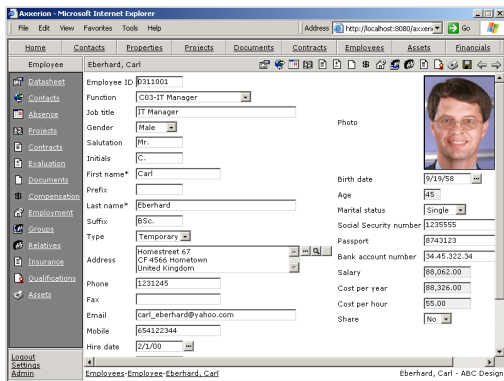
Axxerion - Microsoft Internet Explorer

File Edit View Favorites Tools Help

Address http://localhost:8080/axxeri Go

Home Contacts Properties Projects Documents Contracts Employees Assets Financials

Employee

Eberhard, Carl

Datasheet
Contacts
Absence
Projects
Contracts
Evaluation
Documents
Compensation
Employment
Groups
Relatives
Insurance
Qualifications
Assets

Logout
Settings
Admin

Employee ID 0311001
Function C03-IT Manager
Job title IT Manager
Gender Male
Salutation Mr.
Initials C.
First name* Carl
Prefix
Last name* Eberhard
Suffix BSc.
Type Temporary
Address Homestreet 67
CF 4566 Hometown
United Kingdom
Phone 1231245
Fax
Email carl_eberhard@yahoo.com
Mobile 654122344
Hire date 2/1/00

Photo

Birth date 9/19/58
Age 45
Marital status Single
Social Security number 1235555
Passport 8743123
Bank account number 34.45.322.34
Salary 88,062.00
Cost per year 88,326.00
Cost per hour 55.00
Share No

Employees-Employee-Eberhard, Carl

Eberhard, Carl - ABC Design